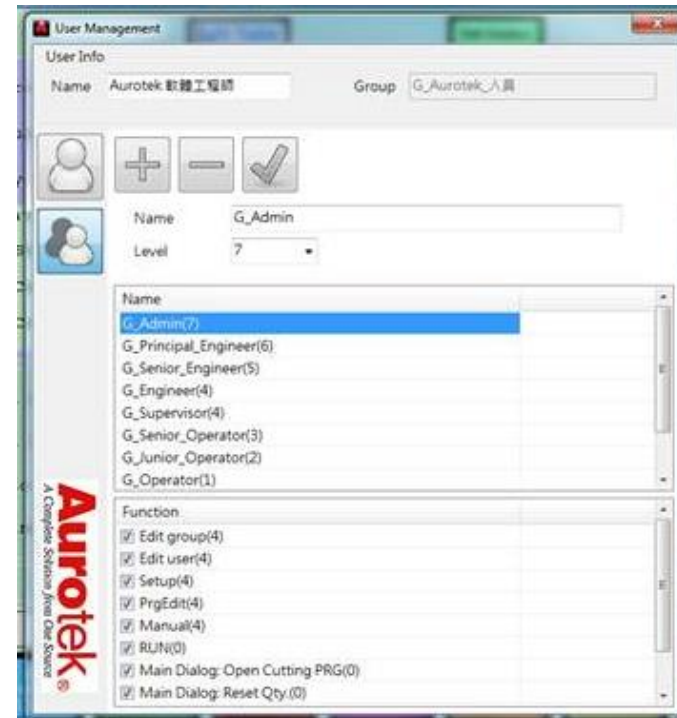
User Management

User Info

Name Aurotek 軟體工程師

Group G_Aurotek_人員

Name G_Admin

Level 7

| Name |
|---|
| G_Admin(7) |
| G_Principal_Engineer(6) |
| G_Senior_Engineer(5) |
| G_Engineer(4) |
| G_Supervisor(4) |
| G_Senior_Operator(3) |
| G_Junior_Operator(2) |
| G_Operator(1) |

Aurotek®
A Complete Solution from One Source

| Function |
|---|
| ☑ Edit group(4) |
| ☑ Edit user(4) |
| ☑ Setup(4) |
| ☑ PrgEdit(4) |
| ☑ Manual(4) |
| ☑ RUN(0) |
| ☑ Main Dialog: Open Cutting PRG(0) |
| ☑ Main Dialog: Reset Qty.(0) |